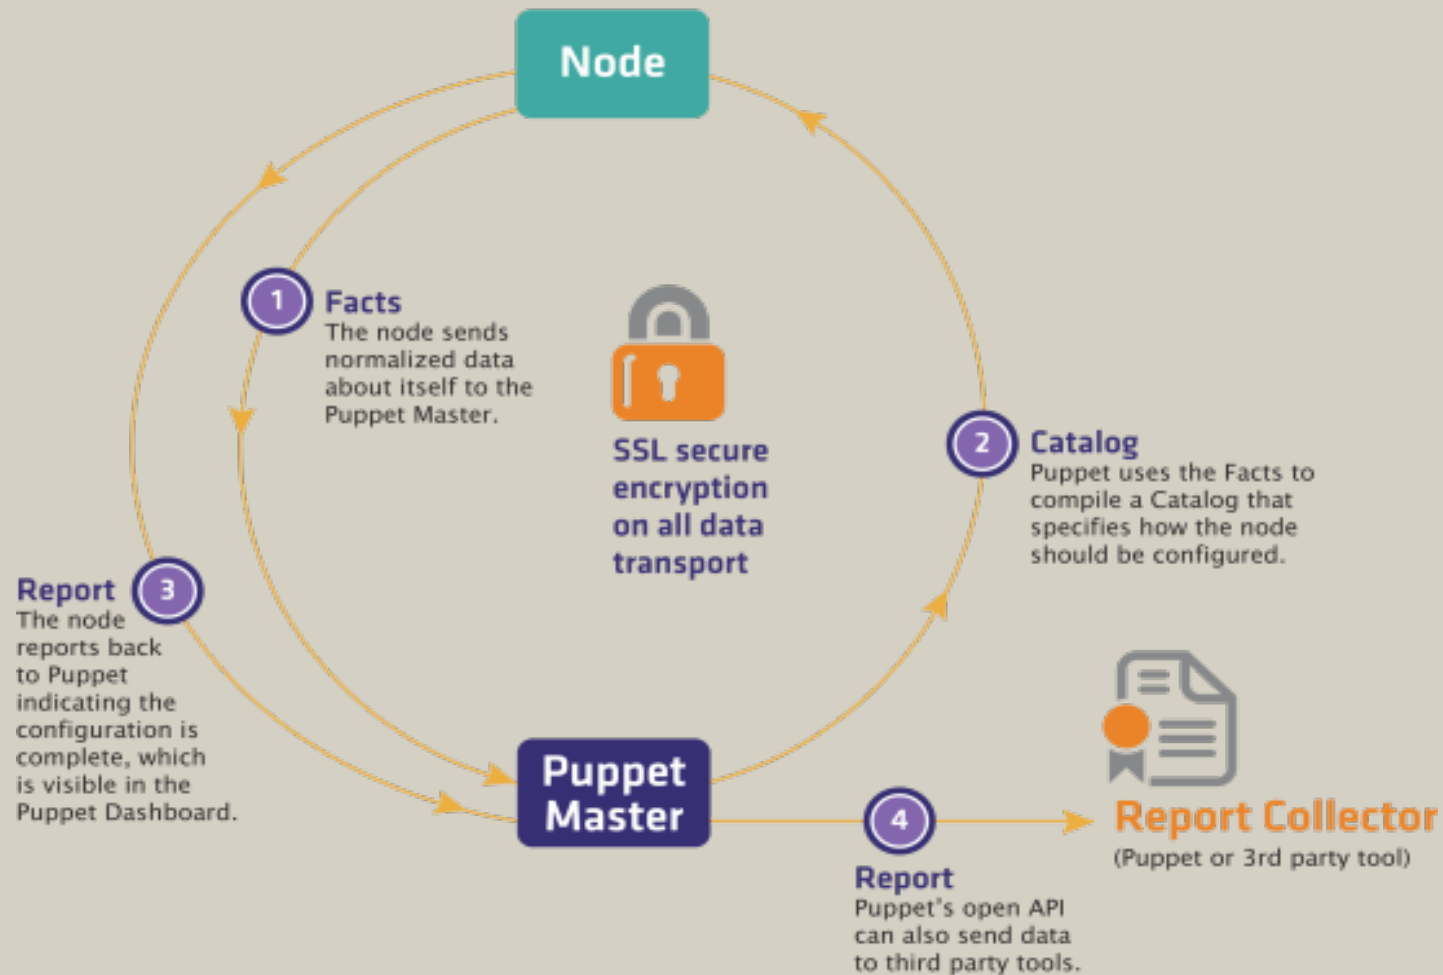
Node

1 Facts
The node sends normalized data about itself to the Puppet Master.

SSL secure encryption on all data transport

2 Catalog
Puppet uses the Facts to compile a Catalog that specifies how the node should be configured.

Report 3
The node reports back to Puppet indicating the configuration is complete, which is visible in the Puppet Dashboard.

Puppet Master

4
Report
Puppet's open API can also send data to third party tools.

Report Collector
(Puppet or 3rd party tool)